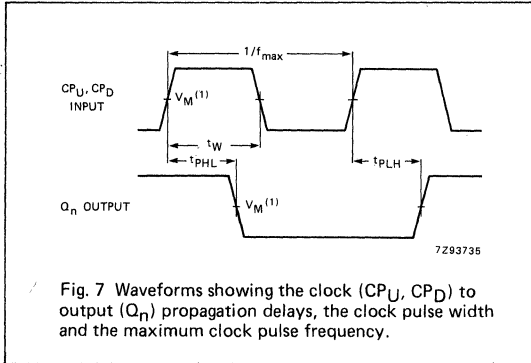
$1/f_{max}$

$CP_U$, $CP_D$ INPUT

$V_M^{(1)}$

$t_W$

$t_{PHL}$

$t_{PLH}$

$Q_n$ OUTPUT

$V_M^{(1)}$

7Z93735

Fig. 7 Waveforms showing the clock ($CP_U$, $CP_D$) to output ($Q_n$) propagation delays, the clock pulse width and the maximum clock pulse frequency.